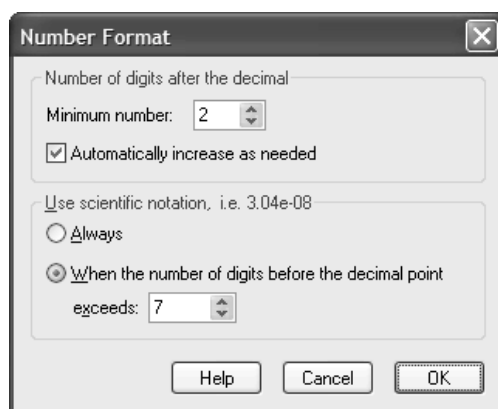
Number Format

Number of digits after the decimal

Minimum number: 2

Automatically increase as needed

Use scientific notation, i.e. 3.04e-08

Always

When the number of digits before the decimal point exceeds: 7

Help Cancel OK